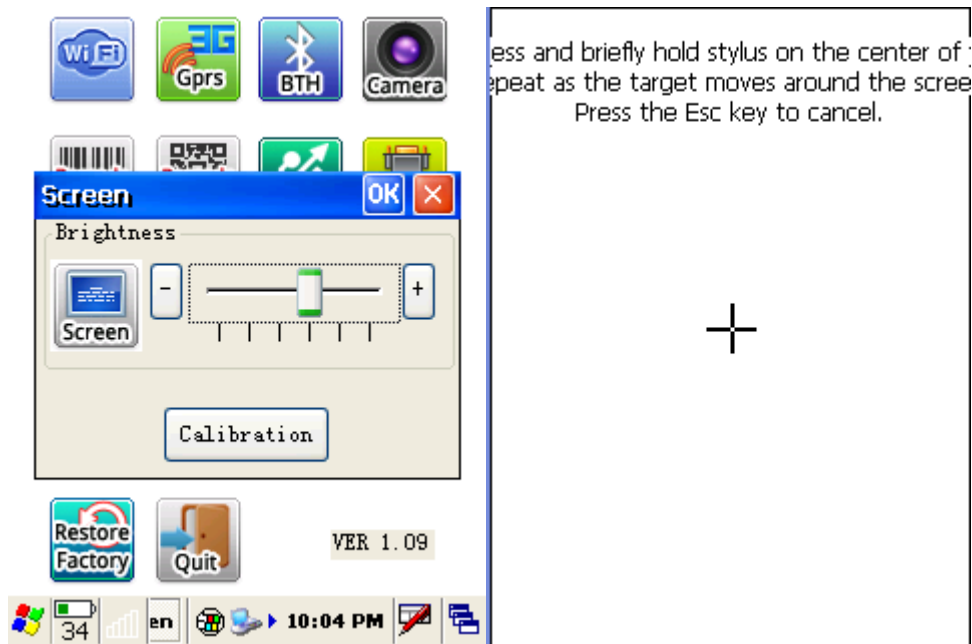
Wi Fi

3G Gprs

BTH

Camera

Screen

OK

Brightness

Screen

-

+

Calibration

Restore Factory

Quit

VER 1.09

34

en

10:04 PM

ess and briefly hold stylus on the center of
epeat as the target moves around the scree
Press the Esc key to cancel.